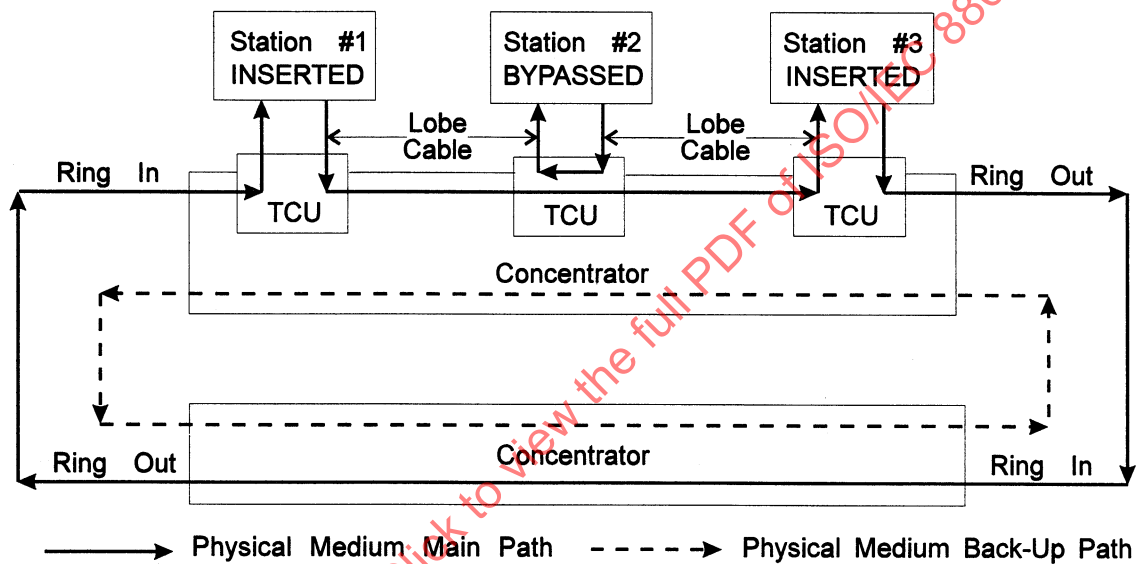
Station #1
INSERTED

Station #2
BYPASSED

Station #3
INSERTED

Lobe
Cable

Lobe
Cable

Ring In

TCU

TCU

TCU

Ring Out

Concentrator

Concentrator

Ring Out

Ring In

Physical Medium Main Path

Physical Medium Back-Up Path

Click to view the full PDF of ISO/IEC 88